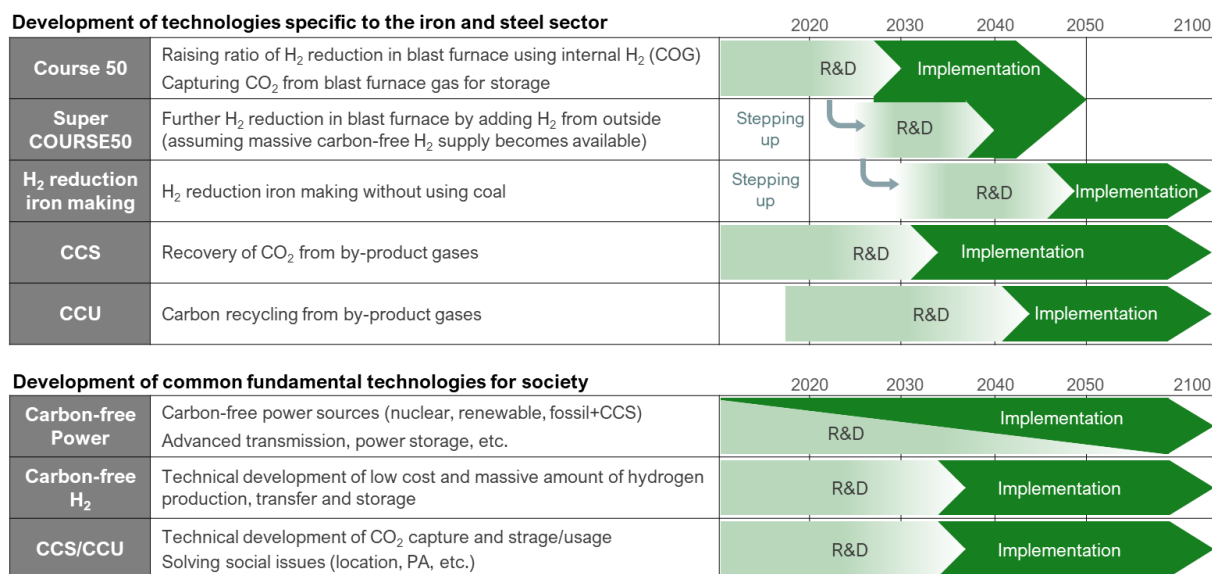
Development of technologies specific to the iron and steel sector

2020 2030 2040 2050 2100

| | | |
|---|---|---|
| Course 50 | Raising ratio of $H_2$ reduction in blast furnace using internal $H_2$ (COG) Capturing $CO_2$ from blast furnace gas for storage | R&D Implementation |
| Super COURSE50 | Further $H_2$ reduction in blast furnace by adding $H_2$ from outside (assuming massive carbon-free $H_2$ supply becomes available) | Stepping up R&D |
| $H_2$ reduction iron making | $H_2$ reduction iron making without using coal | Stepping up R&D Implementation |
| CCS | Recovery of $CO_2$ from by-product gases | R&D Implementation |
| CCU | Carbon recycling from by-product gases | R&D Implementation |

Development of common fundamental technologies for society

2020 2030 2040 2050 2100

| | | |
|---|---|---|
| Carbon-free Power | Carbon-free power sources (nuclear, renewable, fossil+CCS) Advanced transmission, power storage, etc. | Implementation R&D |
| Carbon-free $H_2$ | Technical development of low cost and massive amount of hydrogen production, transfer and storage | R&D Implementation |
| CCS/CCU | Technical development of $CO_2$ capture and strage/usage Solving social issues (location, PA, etc.) | R&D Implementation |